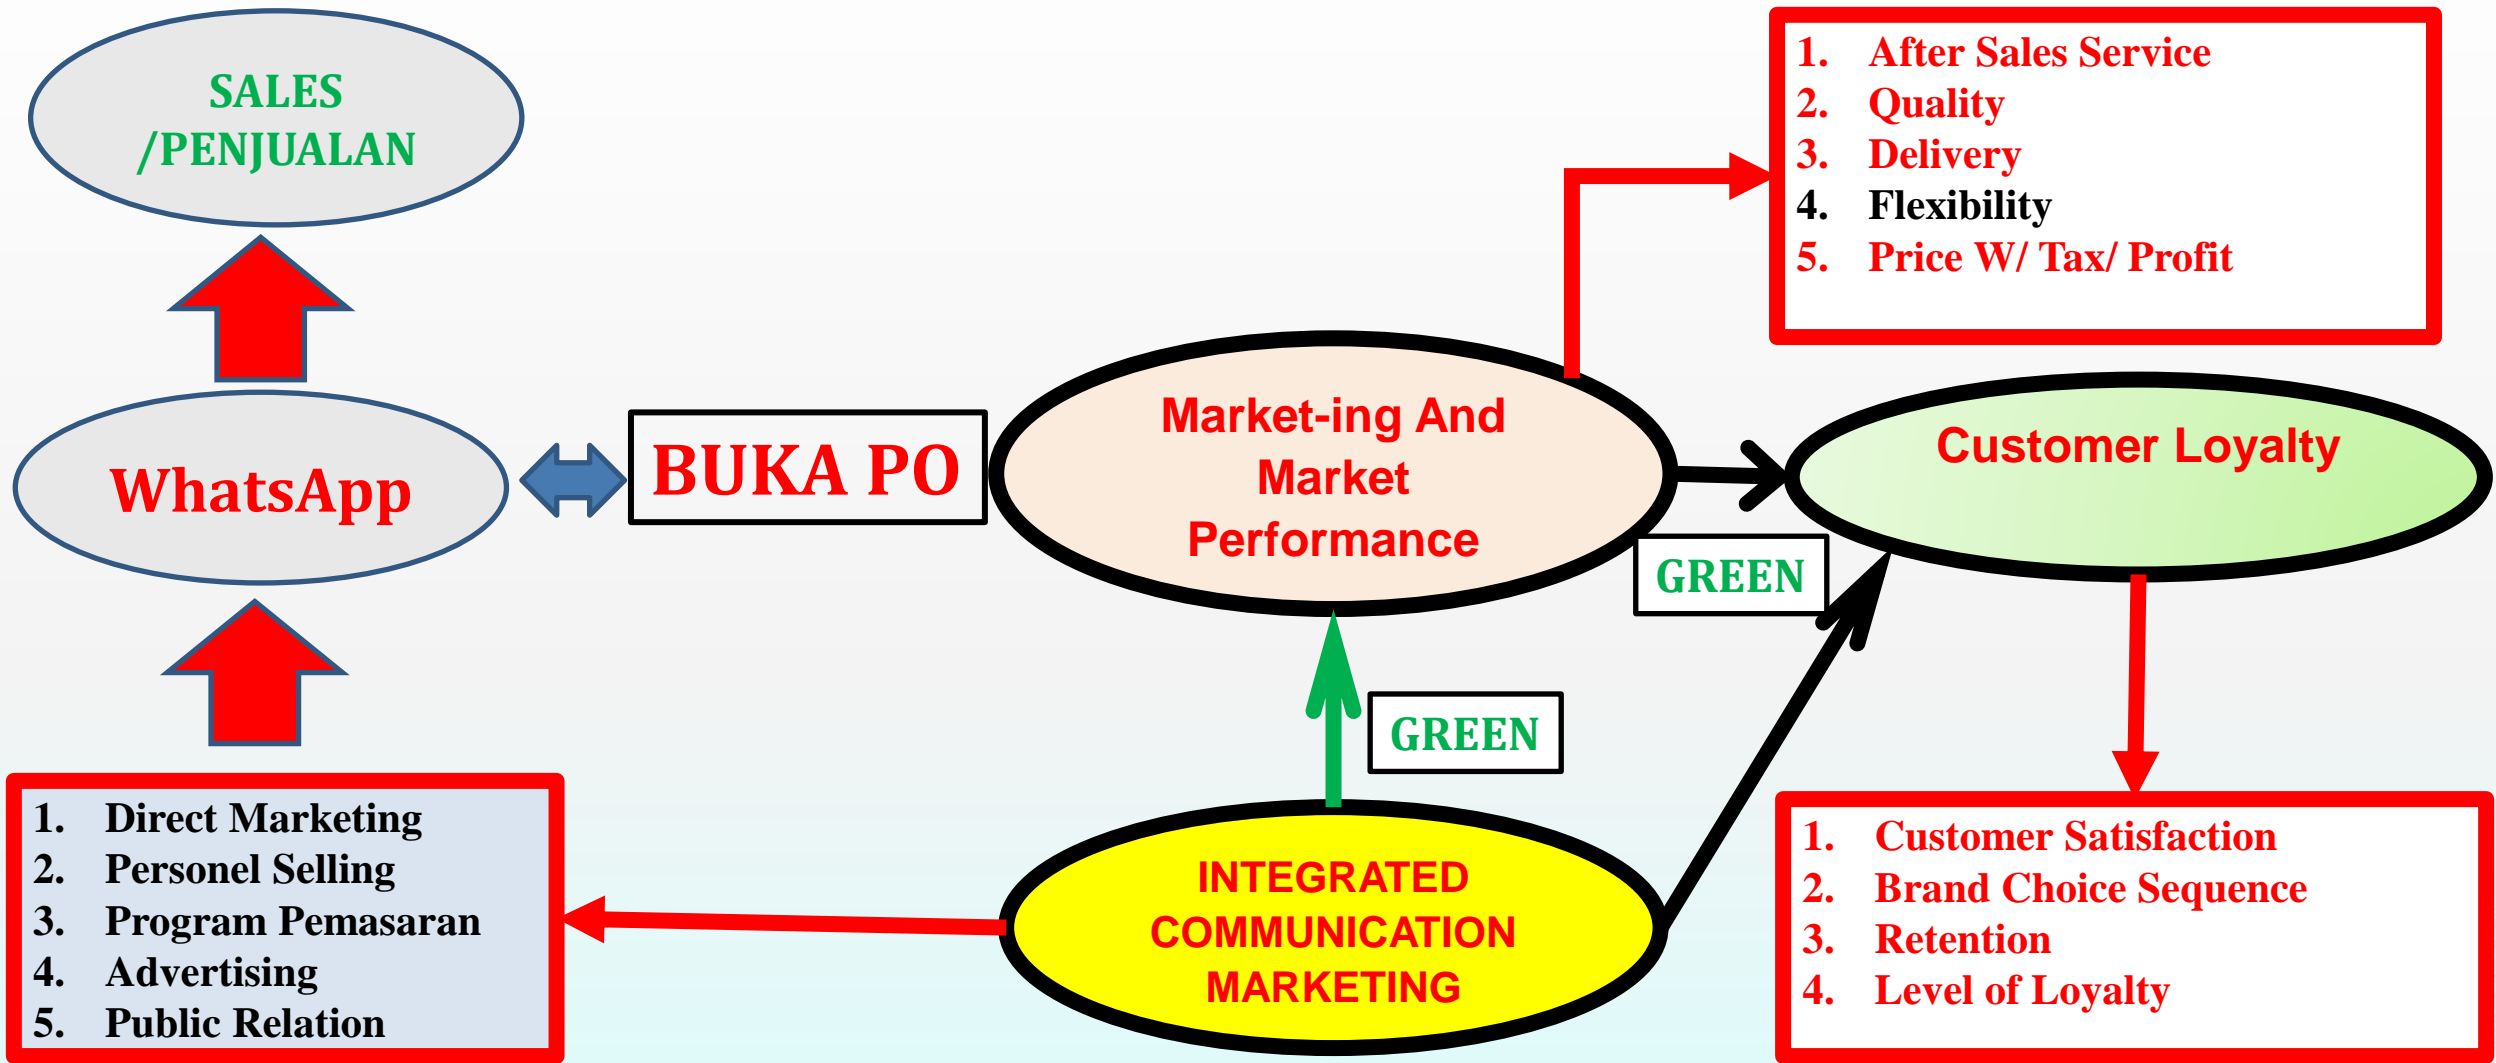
SALES /PENJUALAN

1. After Sales Service
2. Quality
3. Delivery
4. Flexibility
5. Price W/ Tax/ Profit

WhatsApp

BUKA PO

Market-ing And Market Performance

Customer Loyalty

GREEN

GREEN

1. Direct Marketing
2. Personel Selling
3. Program Pemasaran
4. Advertising
5. Public Relation

INTEGRATED COMMUNICATION MARKETING

1. Customer Satisfaction
2. Brand Choice Sequence
3. Retention
4. Level of Loyalty